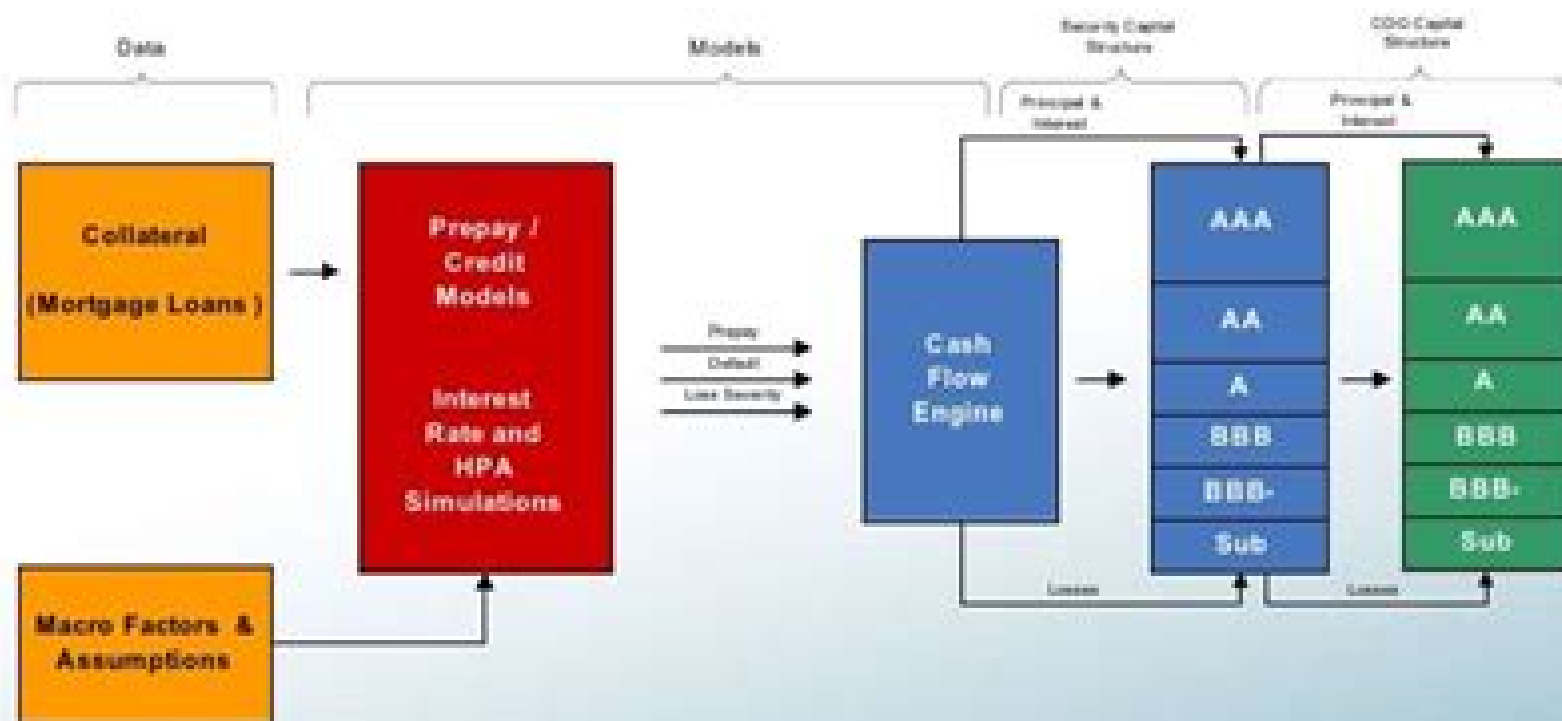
Data

Models

Security Capital Structure

CDO Capital Structure

Principal & Interest

Principal & Interest

Collateral (Mortgage Loans )

Prepay / Credit Models

Interest Rate and HPA Simulations

Prepay

Default

Loss Severity

Cash Flow Engine

AAA

AA

A

BBB

BBB-

Sub

AAA

AA

A

BBB

BBB-

Sub

Losses

Losses

Macro Factors & Assumptions